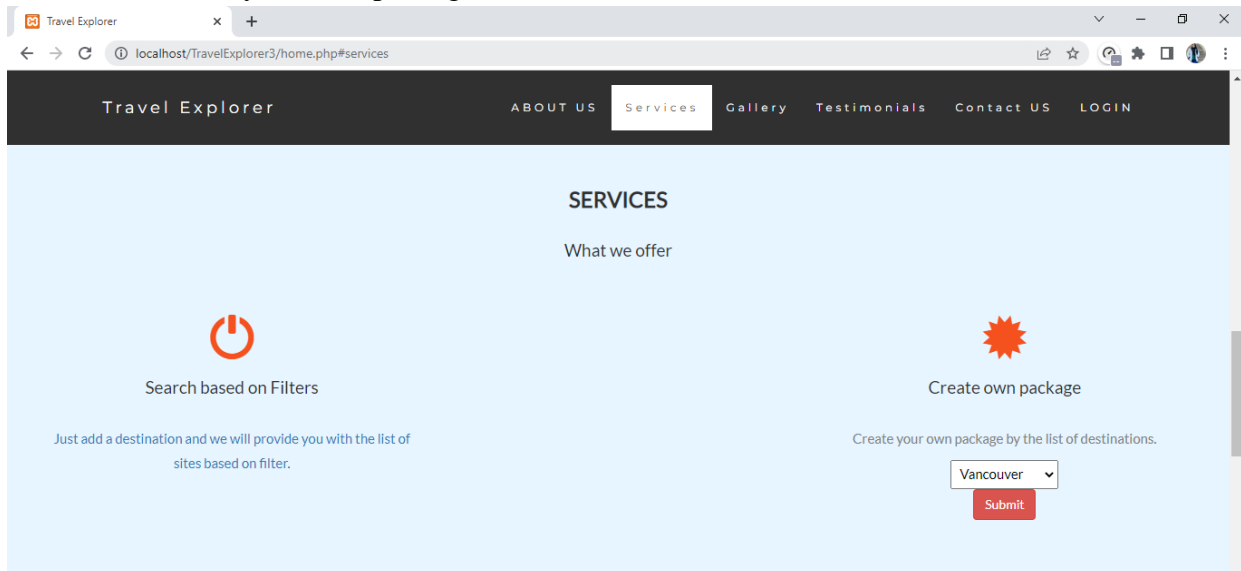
Travel Explorer

localhost/TravelExplorer3/home.php#services

Travel Explorer

ABOUT US
Services
Gallery
Testimonials
Contact US
LOGIN

SERVICES

What we offer

Search based on Filters

Just add a destination and we will provide you with the list of sites based on filter.

Create own package

Create your own package by the list of destinations.

Vancouver

Submit